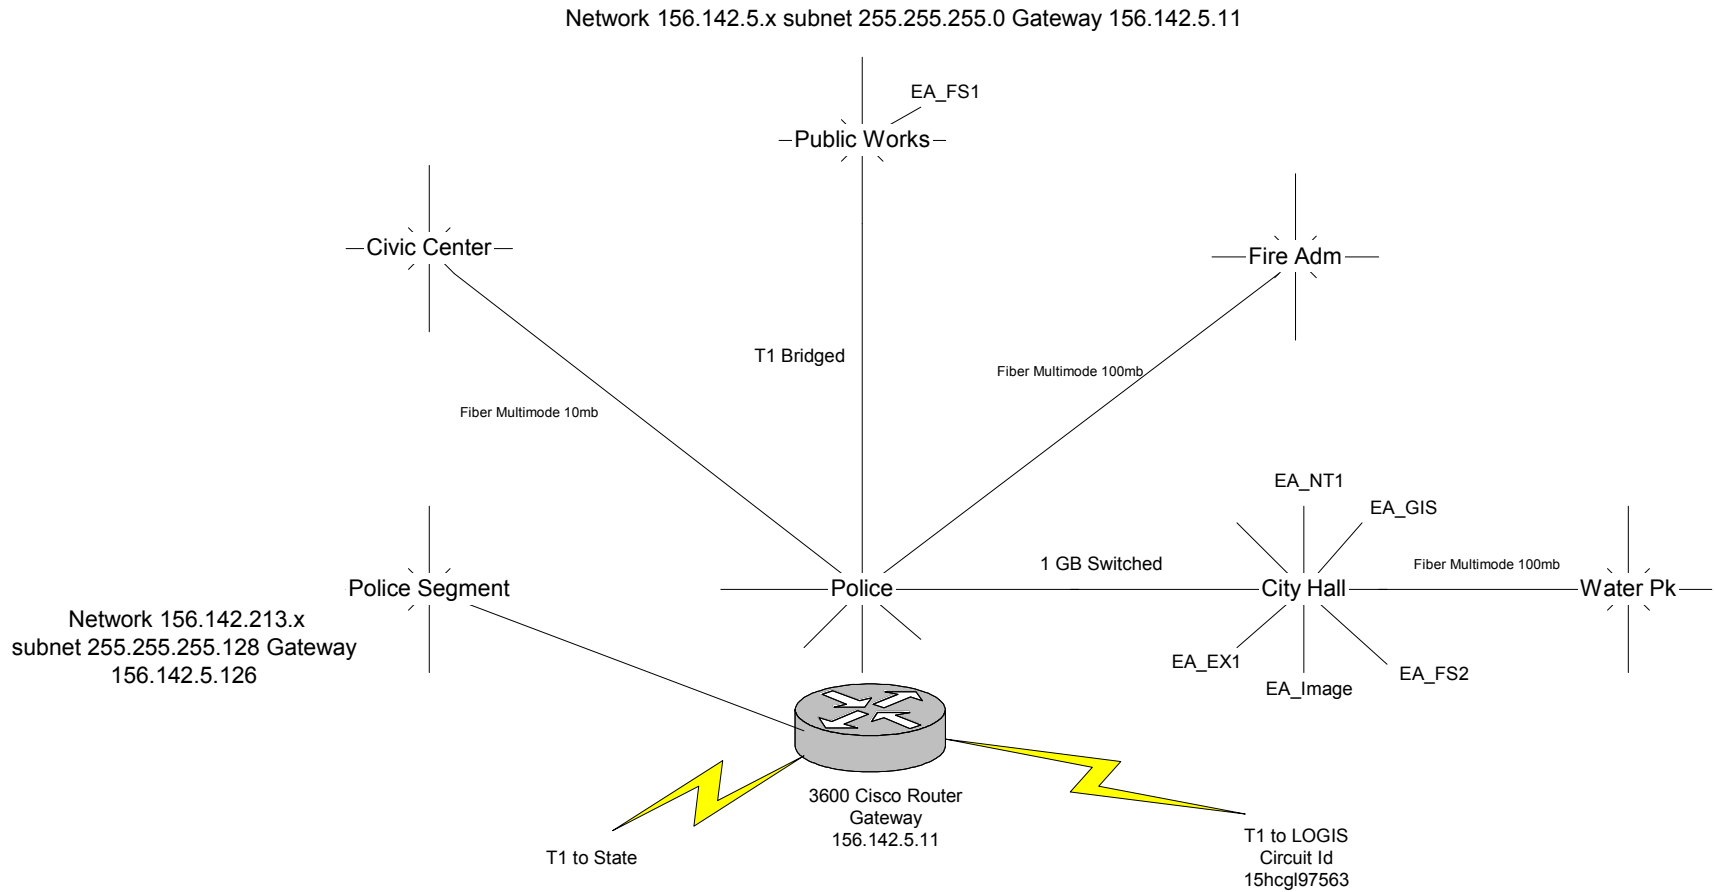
Network 156.142.5.x subnet 255.255.255.0 Gateway 156.142.5.11

EA_FS1

Public Works

Civic Center

Fire Adm

T1 Bridged

Fiber Multimode 100mb

Fiber Multimode 10mb

EA_NT1

EA_GIS

Police Segment

Police

1 GB Switched

City Hall

Fiber Multimode 100mb

Water Pk

Network 156.142.213.x subnet 255.255.255.128 Gateway 156.142.5.126

EA_EX1

EA_Image

EA_FS2

3600 Cisco Router Gateway 156.142.5.11

T1 to State

T1 to LOGIS Circuit Id 15hcgl97563